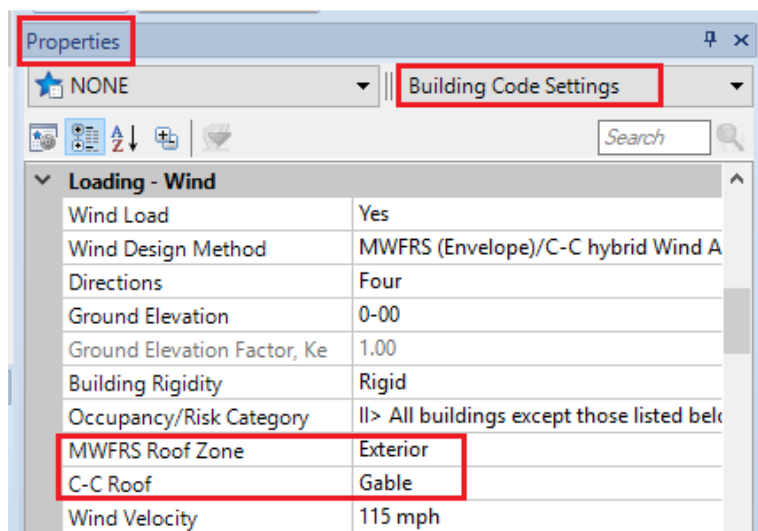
Properties

NONE

Building Code Settings

Search

Loading - Wind

| | |
|---|---|
| Wind Load | Yes |
| Wind Design Method | MWFRS (Envelope)/C-C hybrid Wind A |
| Directions | Four |
| Ground Elevation | 0-00 |
| Ground Elevation Factor, Ke | 1.00 |
| Building Rigidity | Rigid |
| Occupancy/Risk Category | II> All buildings except those listed belc |
| MWFRS Roof Zone | Exterior |
| C-C Roof | Gable |
| Wind Velocity | 115 mph |